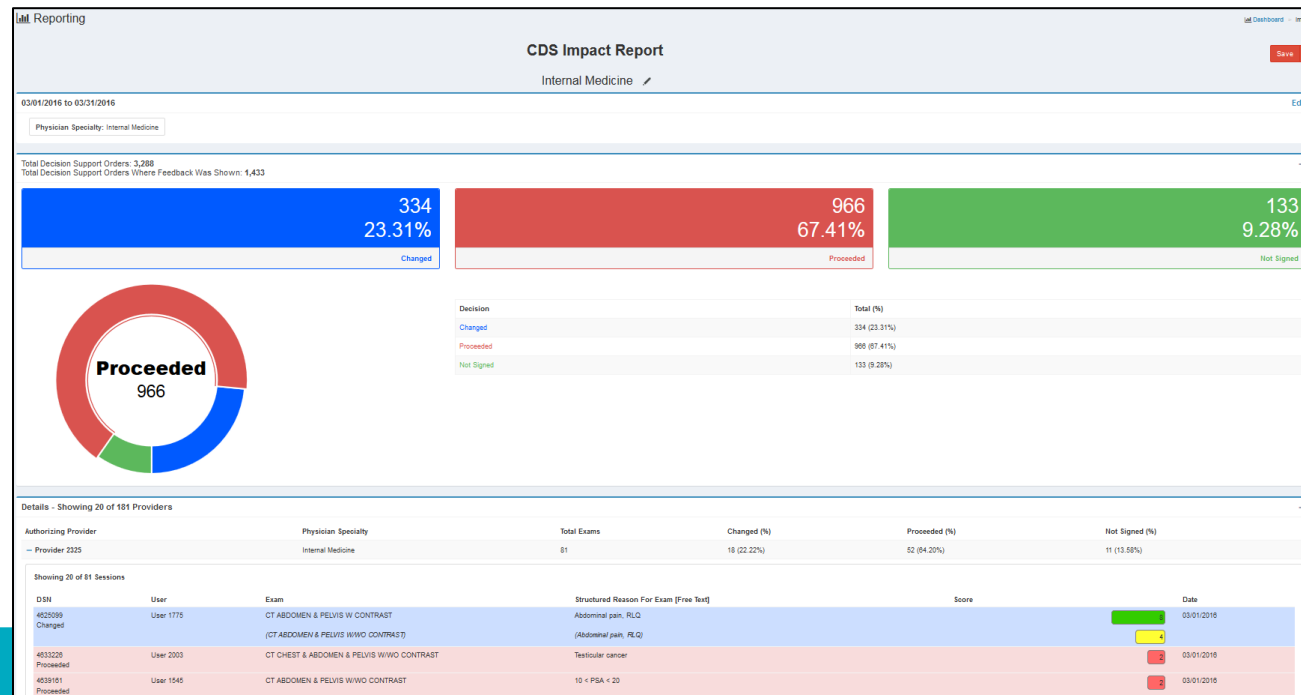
Reporting

Dashboard › Im

CDS Impact Report

Save

Internal Medicine

03/01/2016 to 03/31/2016

Ed

Physician Specialty: Internal Medicine

Total Decision Support Orders: 3,288
Total Decision Support Orders Where Feedback Was Shown: 1,433

334
23.31%
Changed

966
67.41%
Proceeded

133
9.28%
Not Signed

Proceeded
966

| Decision | Total (%) |
|---|---|
| Changed | 334 (23.31%) |
| Proceeded | 966 (67.41%) |
| Not Signed | 133 (9.28%) |

Details - Showing 20 of 181 Providers

| Authorizing Provider | Physician Specialty | Total Exams | Changed (%) | Proceeded (%) | Not Signed (%) |
|---|---|---|---|---|---|
| − Provider 2325 | Internal Medicine | 81 | 18 (22.22%) | 52 (64.20%) | 11 (13.58%) |

Showing 20 of 81 Sessions

| DSN | User | Exam | Structured Reason For Exam [Free Text] | Score | Date |
|---|---|---|---|---|---|
| 4625099 Changed | User 1775 | CT ABDOMEN & PELVIS W CONTRAST | Abdominal pain, RLQ | 8 | 03/01/2016 |
| | | (CT ABDOMEN & PELVIS W/WO CONTRAST) | (Abdominal pain, RLQ) | 4 | |
| 4633226 Proceeded | User 2003 | CT CHEST & ABDOMEN & PELVIS W/WO CONTRAST | Testicular cancer | 2 | 03/01/2016 |
| 4639161 Proceeded | User 1545 | CT ABDOMEN & PELVIS W/WO CONTRAST | 10 < PSA < 20 | 2 | 03/01/2016 |